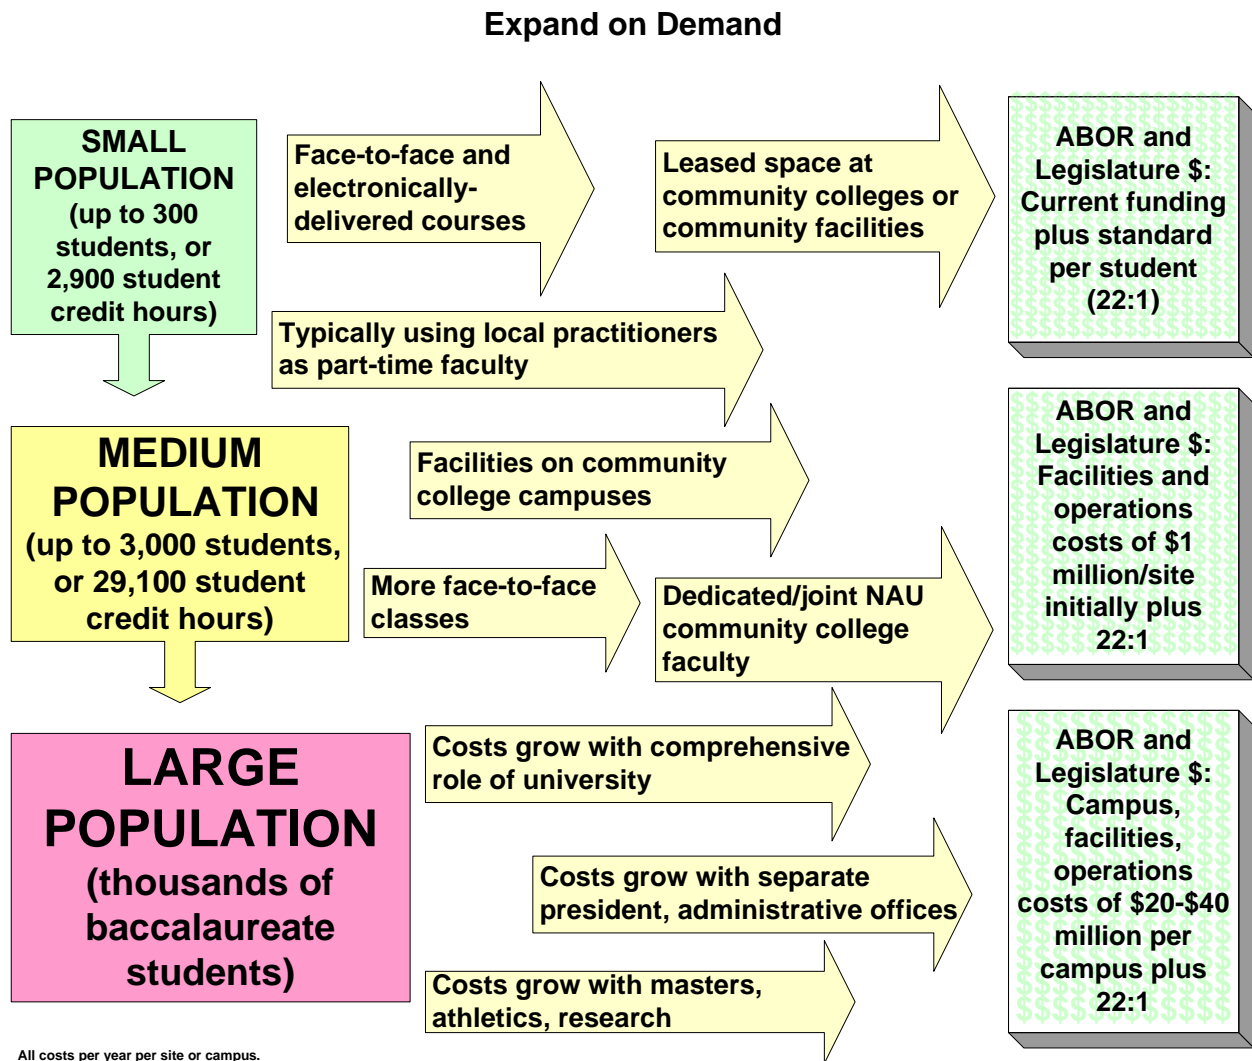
Expand on Demand

SMALL POPULATION (up to 300 students, or 2,900 student credit hours)

Face-to-face and electronically-delivered courses

Leased space at community colleges or community facilities

ABOR and Legislature $: Current funding plus standard per student (22:1)

Typically using local practitioners as part-time faculty

MEDIUM POPULATION (up to 3,000 students, or 29,100 student credit hours)

Facilities on community college campuses

ABOR and Legislature $: Facilities and operations costs of $1 million/site initially plus 22:1

More face-to-face classes

Dedicated/joint NAU community college faculty

LARGE POPULATION (thousands of baccalaureate students)

Costs grow with comprehensive role of university

ABOR and Legislature $: Campus, facilities, operations costs of $20-$40 million per campus plus 22:1

Costs grow with separate president, administrative offices

Costs grow with masters, athletics, research

All costs per year per site or campus.